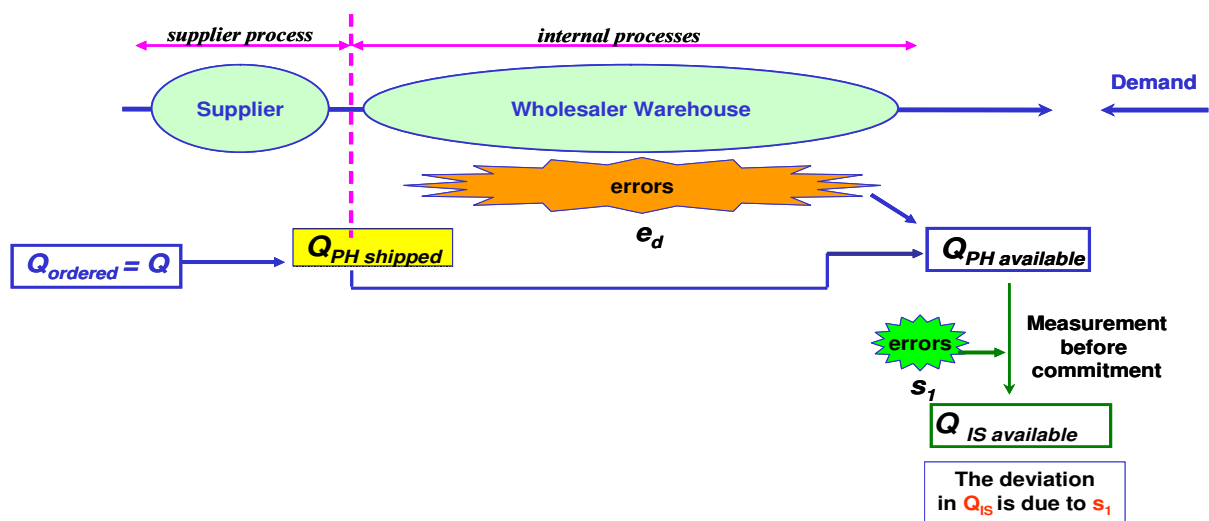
supplier process

internal processes

Supplier

Wholesaler Warehouse

Demand

errors

$e_d$

$Q_{ordered} = Q$

$Q_{PH\ shipped}$

$Q_{PH\ available}$

errors

$s_1$

Measurement before commitment

$Q_{IS\ available}$

The deviation in $Q_{IS}$ is due to $s_1$